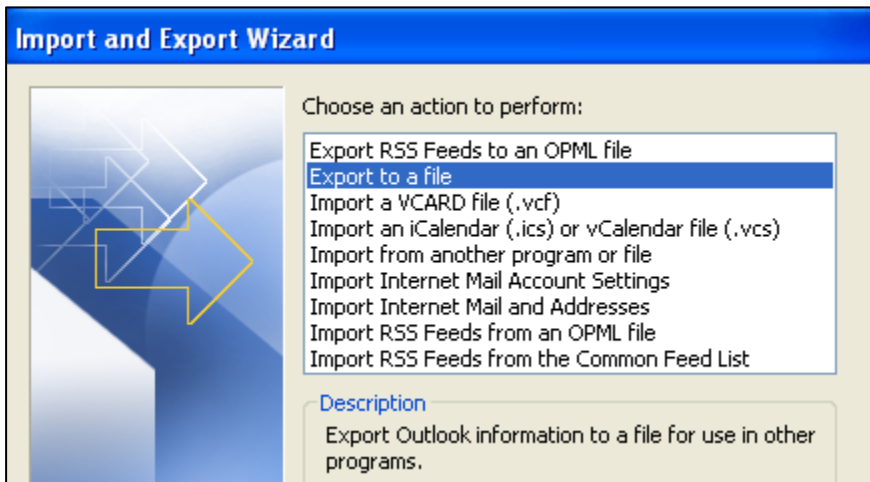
Import and Export Wizard

Choose an action to perform:

Export RSS Feeds to an OPML file
Export to a file
Import a VCARD file (.vcf)
Import an iCalendar (.ics) or vCalendar file (.vcs)
Import from another program or file
Import Internet Mail Account Settings
Import Internet Mail and Addresses
Import RSS Feeds from an OPML file
Import RSS Feeds from the Common Feed List

Description

Export Outlook information to a file for use in other programs.